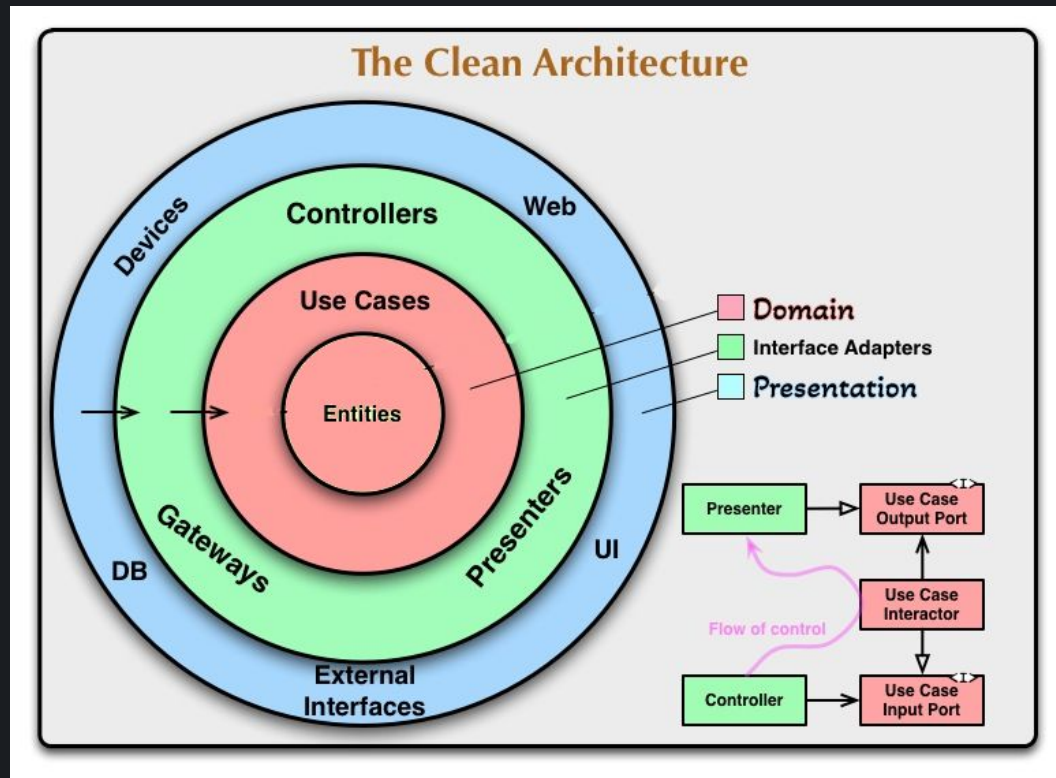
The Clean Architecture

Devices
Web
Controllers
Use Cases
Entities
Gateways
Presenters
DB
UI
External Interfaces

Domain
Interface Adapters
Presentation

Presenter
<I>
Use Case Output Port
Use Case Interactor
Flow of control
Controller
<I>
Use Case Input Port